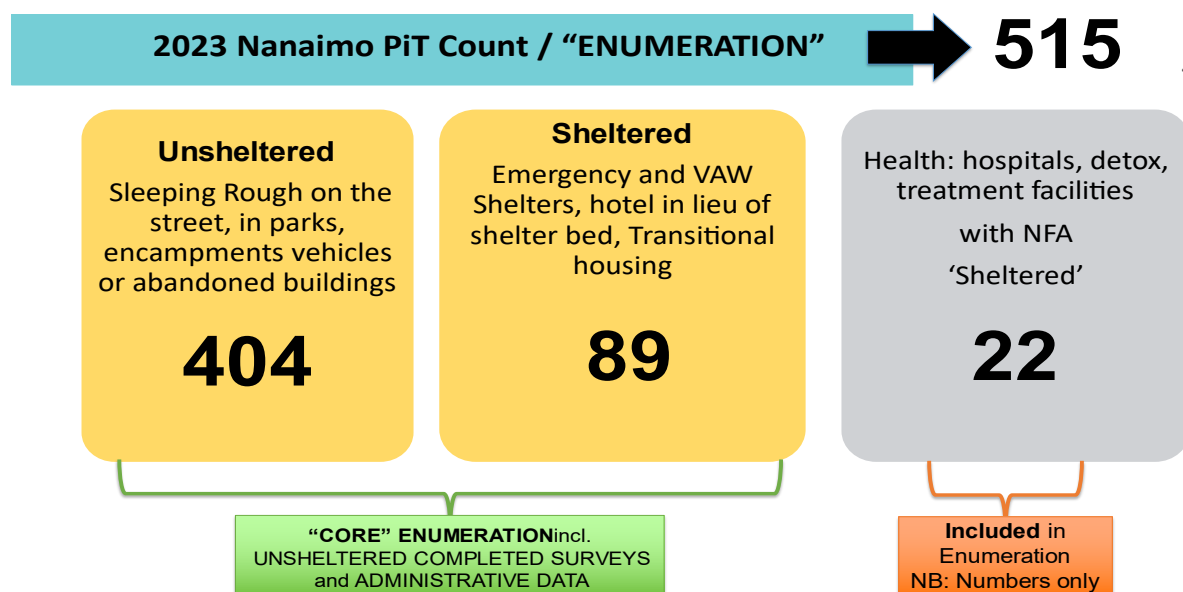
2023 Nanaimo PiT Count / “ENUMERATION”

515

Unsheltered

Sleeping Rough on the street, in parks, encampments vehicles or abandoned buildings

404

Sheltered

Emergency and VAW Shelters, hotel in lieu of shelter bed, Transitional housing

89

Health: hospitals, detox, treatment facilities

with NFA

‘Sheltered’

22

“CORE” ENUMERATIONincl. UNSHELTERED COMPLETED SURVEYS and ADMINISTRATIVE DATA

Included in Enumeration NB: Numbers only